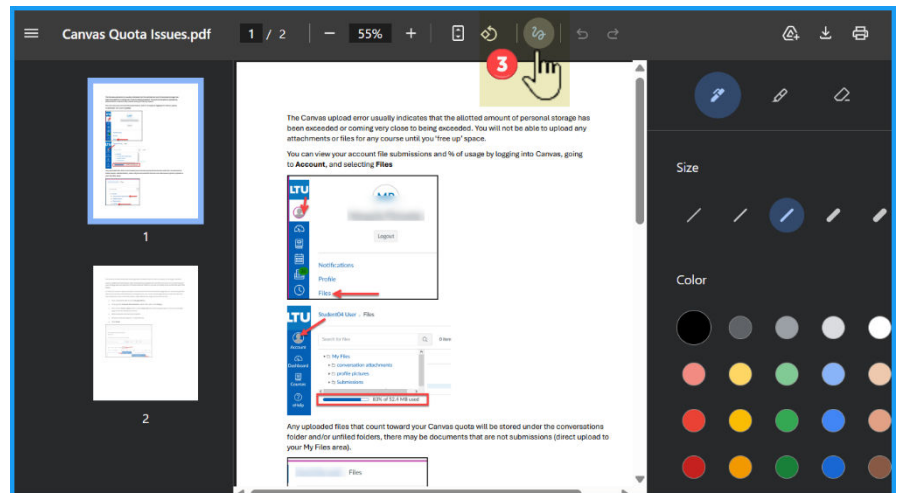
Canvas Quota Issues.pdf
1 / 2
55%
3
1
2
The Canvas upload error usually indicates that the allotted amount of personal storage has been exceeded or coming very close to being exceeded. You will not be able to upload any attachments or files for any course until you 'free up' space.

You can view your account file submissions and % of usage by logging into Canvas, going to Account, and selecting Files

LTU
Logout
Notifications
Profile
Files

LTU
StudentU User › Files
Search for files
0 item
My Files
conversation attachments
profile pictures
Submissions
Account
Dashboard
Courses
Help
63% of 52.4 MB used

Any uploaded files that count toward your Canvas quota will be stored under the conversations folder and/or unfiled folders, there may be documents that are not submissions (direct upload to your My Files area).

Files

Size
Color